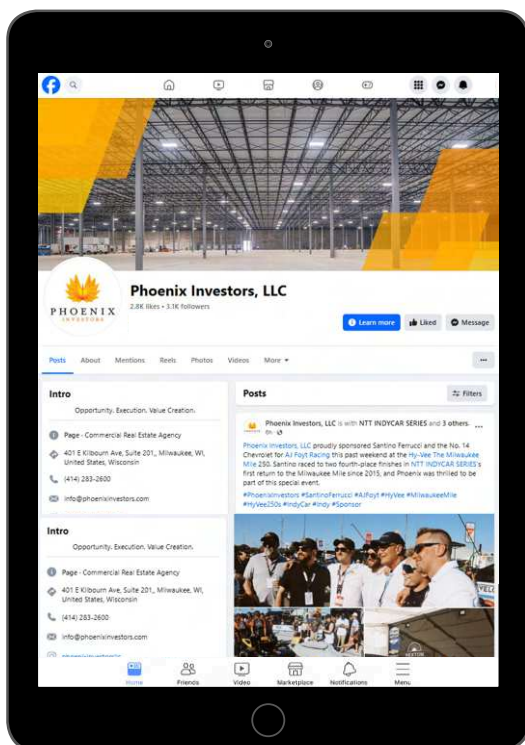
PHOENIX
INVESTORS

Phoenix Investors, LLC
2.8K likes • 3.1K followers

Learn more
Liked
Message

Posts About Mentions Reels Photos Videos More ▾

...

Intro
Opportunity. Execution. Value Creation.

Page · Commercial Real Estate Agency
401 E Kilbourn Ave, Suite 201,, Milwaukee, WI, United States, Wisconsin
(414) 283-2600
info@phoenixinvestors.com

Intro
Opportunity. Execution. Value Creation.

Page · Commercial Real Estate Agency
401 E Kilbourn Ave, Suite 201,, Milwaukee, WI, United States, Wisconsin
(414) 283-2600
info@phoenixinvestors.com
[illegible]

Posts
Filters

Phoenix Investors, LLC is with NTT INDYCAR SERIES and 3 others.
8h ·

Phoenix Investors, LLC proudly sponsored Santino Ferrucci and the No. 14 Chevrolet for AJ Foyt Racing this past weekend at the Hy-Vee The Milwaukee Mile 250. Santino raced to two fourth-place finishes in NTT INDYCAR SERIES's first return to the Milwaukee Mile since 2015, and Phoenix was thrilled to be part of this special event.
#PhoenixInvestors #SantinoFerrucci #AJFoyt #HyVee #MilwaukeeMile #HyVee250s #IndyCar #Indy #Sponsor

Home
Friends
Video
Marketplace
Notifications
Menu